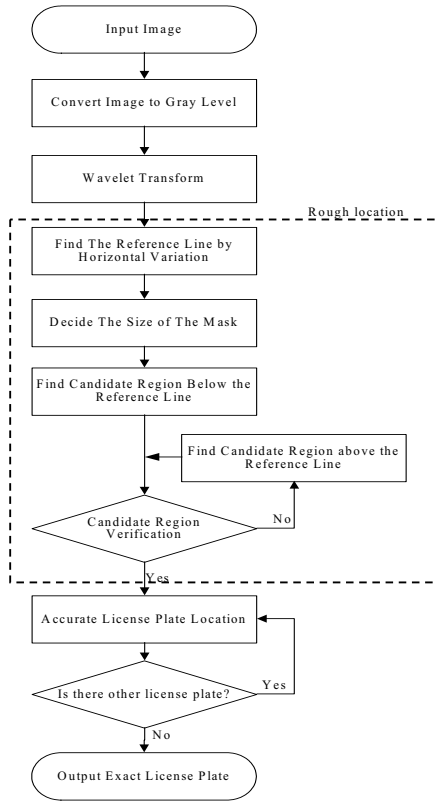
Input Image

Convert Image to Gray Level

Wavelet Transform

Rough location

Find The Reference Line by Horizontal Variation

Decide The Size of The Mask

Find Candidate Region Below the Reference Line

Find Candidate Region above the Reference Line

Candidate Region Verification

No

Yes

Accurate License Plate Location

Is there other license plate?

Yes

No

Output Exact License Plate